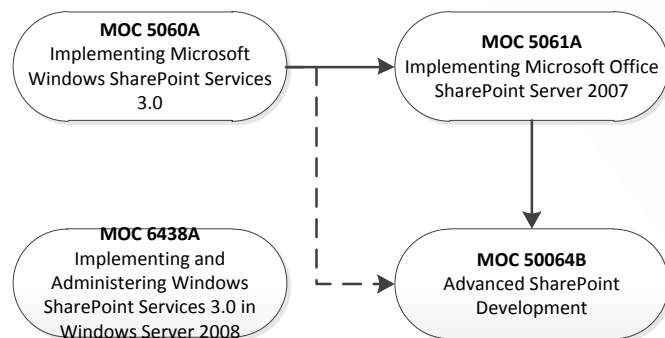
**MOC 5060A**
Implementing Microsoft Windows SharePoint Services 3.0

**MOC 5061A**
Implementing Microsoft Office SharePoint Server 2007

**MOC 6438A**
Implementing and Administering Windows SharePoint Services 3.0 in Windows Server 2008

**MOC 50064B**
Advanced SharePoint Development